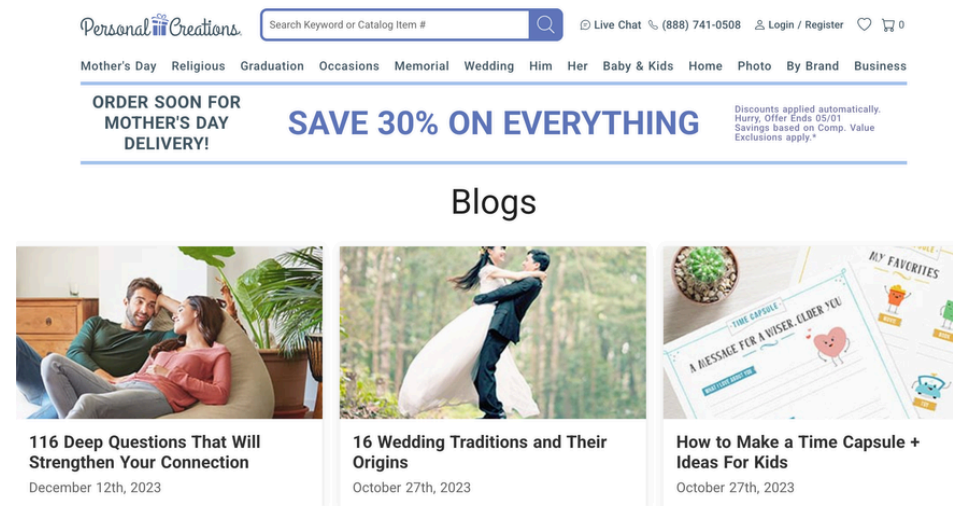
Personal Creations.

Search Keyword or Catalog Item #

Live Chat (888) 741-0508 Login / Register 0

Mother's Day Religious Graduation Occasions Memorial Wedding Him Her Baby & Kids Home Photo By Brand Business

ORDER SOON FOR MOTHER'S DAY DELIVERY!

SAVE 30% ON EVERYTHING

Discounts applied automatically. Hurry, Offer Ends 05/01 Savings based on Comp. Value Exclusions apply.*

Blogs

TIME CAPSULE
A MESSAGE FOR A WISER, OLDER YOU
MY FAVORITES

116 Deep Questions That Will Strengthen Your Connection
December 12th, 2023

16 Wedding Traditions and Their Origins
October 27th, 2023

How to Make a Time Capsule + Ideas For Kids
October 27th, 2023